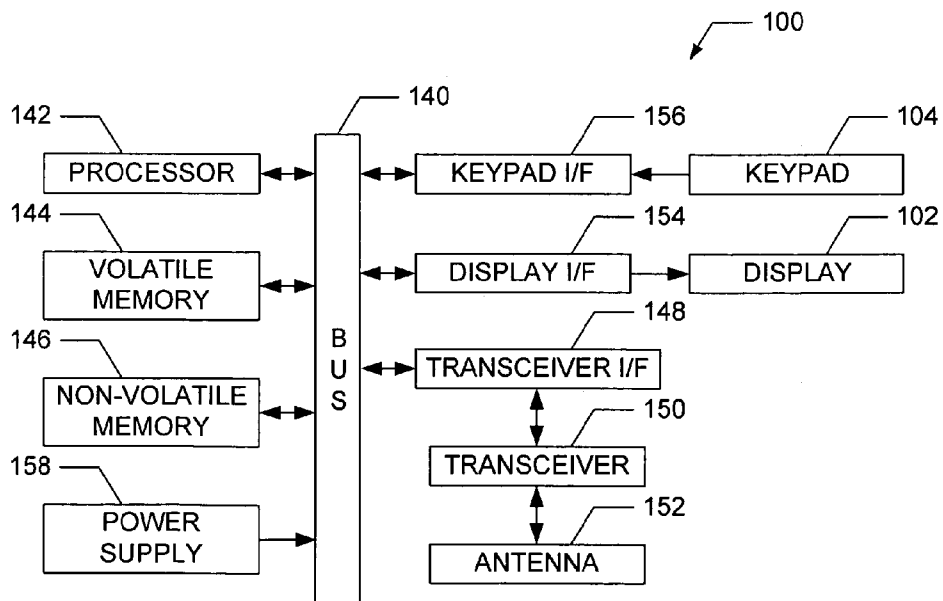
100

142
PROCESSOR

144
VOLATILE MEMORY

146
NON-VOLATILE MEMORY

158
POWER SUPPLY

140
BUS

156
KEYPAD I/F

104
KEYPAD

154
DISPLAY I/F

102
DISPLAY

148
TRANSCEIVER I/F

150
TRANSCEIVER

152
ANTENNA